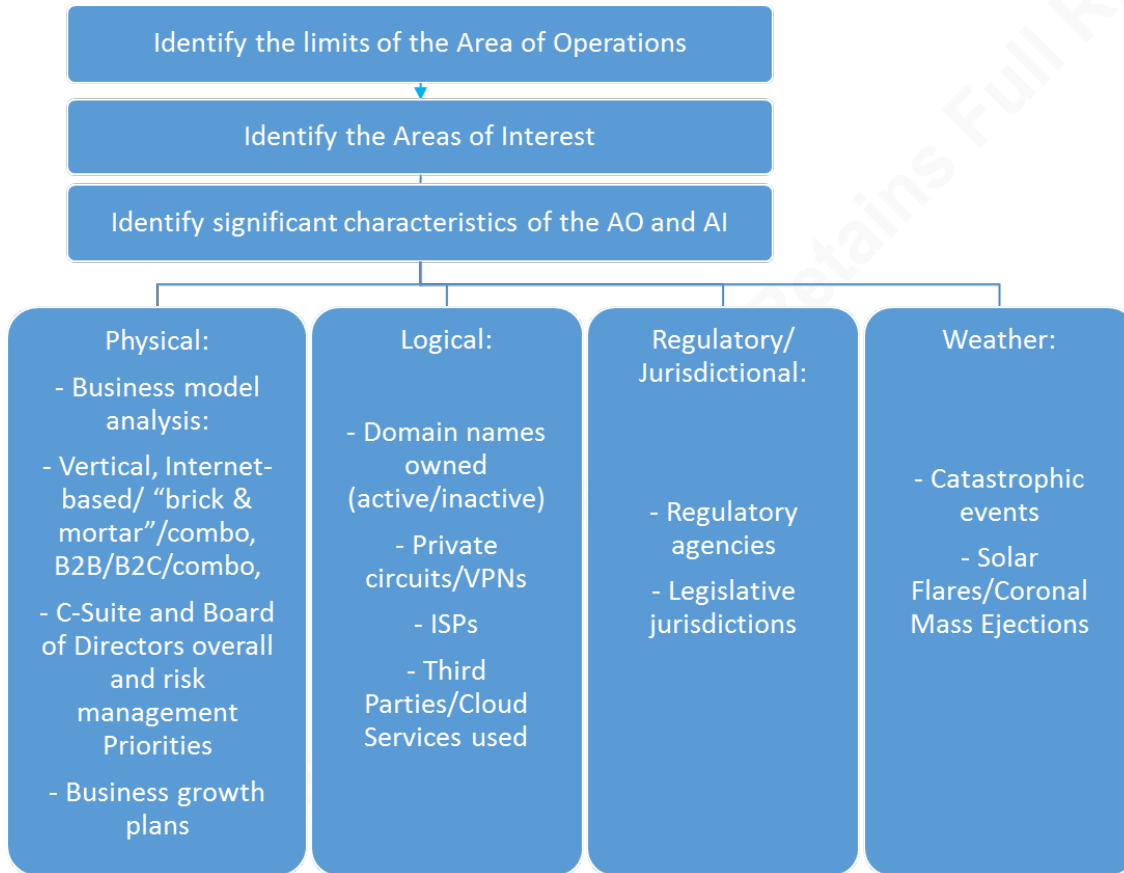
Identify the limits of the Area of Operations

Identify the Areas of Interest

Identify significant characteristics of the AO and AI

Physical:

- Business model analysis:

- Vertical, Internet-based/ "brick & mortar"/combo, B2B/B2C/combo,

- C-Suite and Board of Directors overall and risk management Priorities

- Business growth plans

Logical:

- Domain names owned (active/inactive)

- Private circuits/VPNs

- ISPs

- Third Parties/Cloud Services used

Regulatory/ Jurisdictional:

- Regulatory agencies

- Legislative jurisdictions

Weather:

- Catastrophic events

- Solar Flares/Coronal Mass Ejections

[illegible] Retains Full R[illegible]